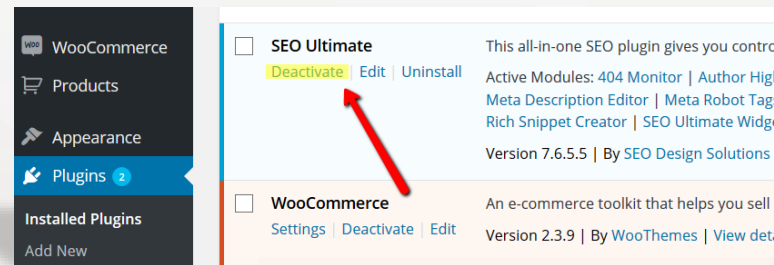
WooCommerce
Products
Appearance
Plugins 2
Installed Plugins
Add New

SEO Ultimate
Deactivate | Edit | Uninstall
This all-in-one SEO plugin gives you contro
Active Modules: 404 Monitor | Author Hig
Meta Description Editor | Meta Robot Tag
Rich Snippet Creator | SEO Ultimate Widg
Version 7.6.5.5 | By SEO Design Solutions

WooCommerce
Settings | Deactivate | Edit
An e-commerce toolkit that helps you sell
Version 2.3.9 | By WooThemes | View det